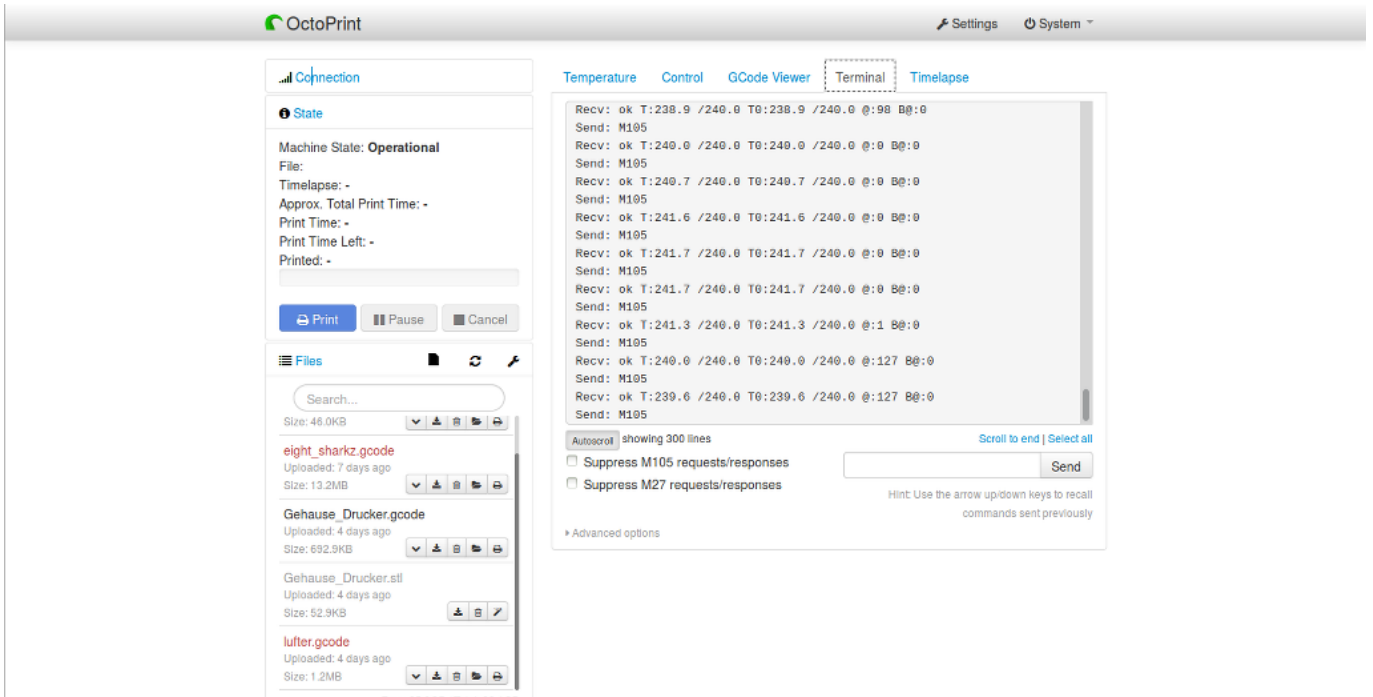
OctoPrint
Settings
System

Connection

State

Machine State: **Operational**
File:
Timelapse: -
Approx. Total Print Time: -
Print Time: -
Print Time Left: -
Printed: -

Print
Pause
Cancel

Files

Search...

Size: 46.0KB

eight_sharkz.gcode
Uploaded: 7 days ago
Size: 13.2MB

Gehause_Drucker.gcode
Uploaded: 4 days ago
Size: 692.9KB

Gehause_Drucker.stl
Uploaded: 4 days ago
Size: 52.9KB

lufter.gcode
Uploaded: 4 days ago
Size: 1.2MB

Temperature
Control
GCode Viewer
Terminal
Timelapse

Recv: ok T:238.9 /240.0 T0:238.9 /240.0 @:98 B@:0
Send: M105
Recv: ok T:240.0 /240.0 T0:240.0 /240.0 @:0 B@:0
Send: M105
Recv: ok T:240.7 /240.0 T0:240.7 /240.0 @:0 B@:0
Send: M105
Recv: ok T:241.6 /240.0 T0:241.6 /240.0 @:0 B@:0
Send: M105
Recv: ok T:241.7 /240.0 T0:241.7 /240.0 @:0 B@:0
Send: M105
Recv: ok T:241.7 /240.0 T0:241.7 /240.0 @:0 B@:0
Send: M105
Recv: ok T:241.3 /240.0 T0:241.3 /240.0 @:1 B@:0
Send: M105
Recv: ok T:240.0 /240.0 T0:240.0 /240.0 @:127 B@:0
Send: M105
Recv: ok T:239.6 /240.0 T0:239.6 /240.0 @:127 B@:0
Send: M105

Autoscroll showing 300 lines
Scroll to end | Select all

Suppress M105 requests/responses
Suppress M27 requests/responses

Send

Hint: Use the arrow up/down keys to recall commands sent previously

Advanced options